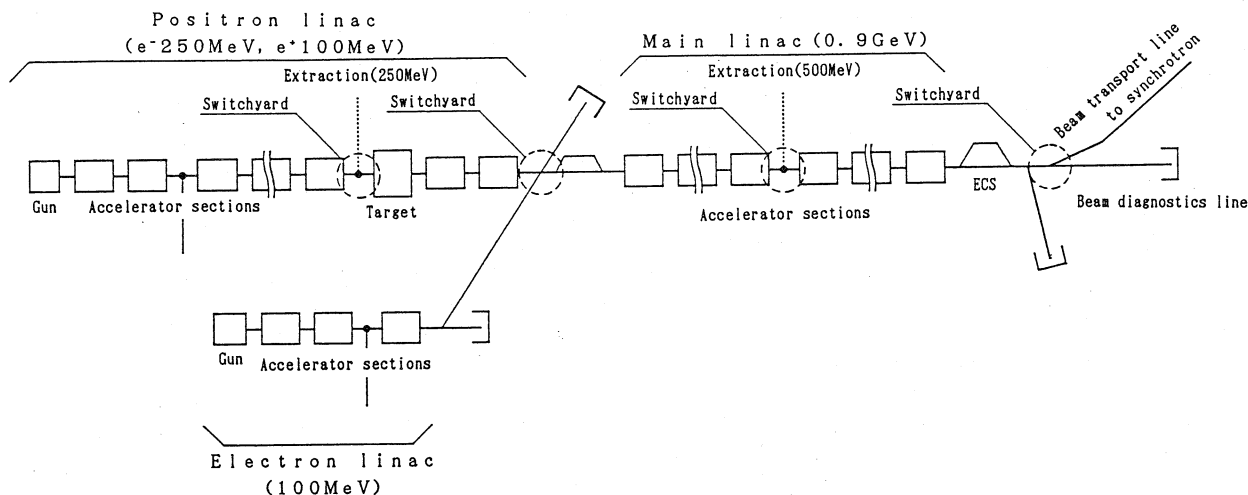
Positron linac
($e^-$250MeV, $e^+$100MeV)

Extraction(250MeV)

Switchyard

Switchyard

Gun

Accelerator sections

Target

Main linac (0.9GeV)

Extraction(500MeV)

Switchyard

Switchyard

Beam transport line to synchrotron

Accelerator sections

ECS

Beam diagnostics line

Gun

Accelerator sections

Electron linac
(100MeV)